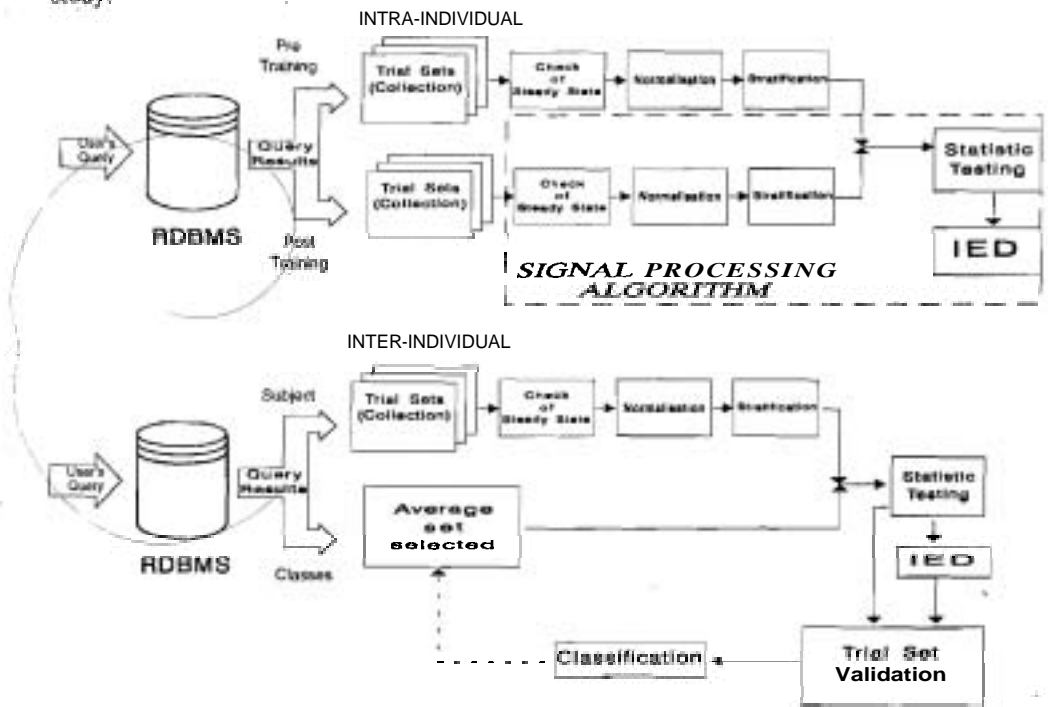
study.

INTRA-INDIVIDUAL

Pre Training

User's Query

Query Results

RDBMS

Post Training

Trial Sets (Collection)

Check of Steady State

Normalisation

Stratification

Trial Sets (Collection)

Check of Steady State

Normalisation

Stratification

Statistic Testing

IED

SIGNAL PROCESSING ALGORITHM

INTER-INDIVIDUAL

Subject

User's Query

Query Results

RDBMS

Classes

Trial Sets (Collection)

Check of Steady State

Normalisation

Stratification

Average set selected

Statistic Testing

IED

Classification

Trial Set Validation